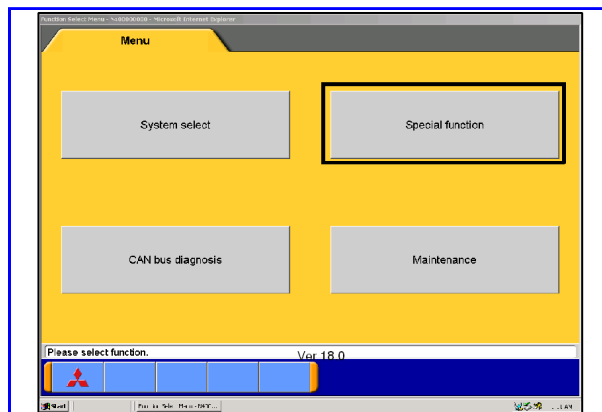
Function Select Menu - %s80000000 - Microsoft Internet Explorer

Menu

System select

Special function

CAN bus diagnosis

Maintenance

Please select function.

Ver 18.0

Start

Function Sele Menu - %s0